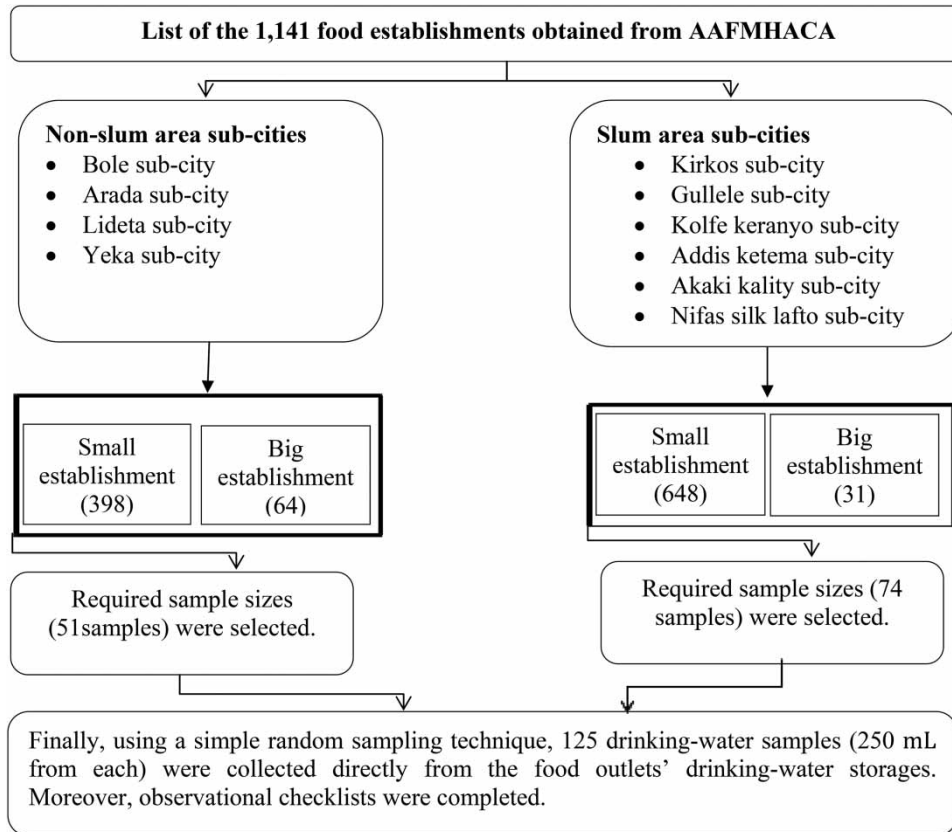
List of the 1,141 food establishments obtained from AAFMHACA

Non-slum area sub-cities
- Bole sub-city
- Arada sub-city
- Lideta sub-city
- Yeka sub-city

Slum area sub-cities
- Kirkos sub-city
- Gullele sub-city
- Kolfe keranyo sub-city
- Addis ketema sub-city
- Akaki kality sub-city
- Nifas silk lafto sub-city

Small establishment (398)

Big establishment (64)

Small establishment (648)

Big establishment (31)

Required sample sizes (51samples) were selected.

Required sample sizes (74 samples) were selected.

Finally, using a simple random sampling technique, 125 drinking-water samples (250 mL from each) were collected directly from the food outlets' drinking-water storages. Moreover, observational checklists were completed.